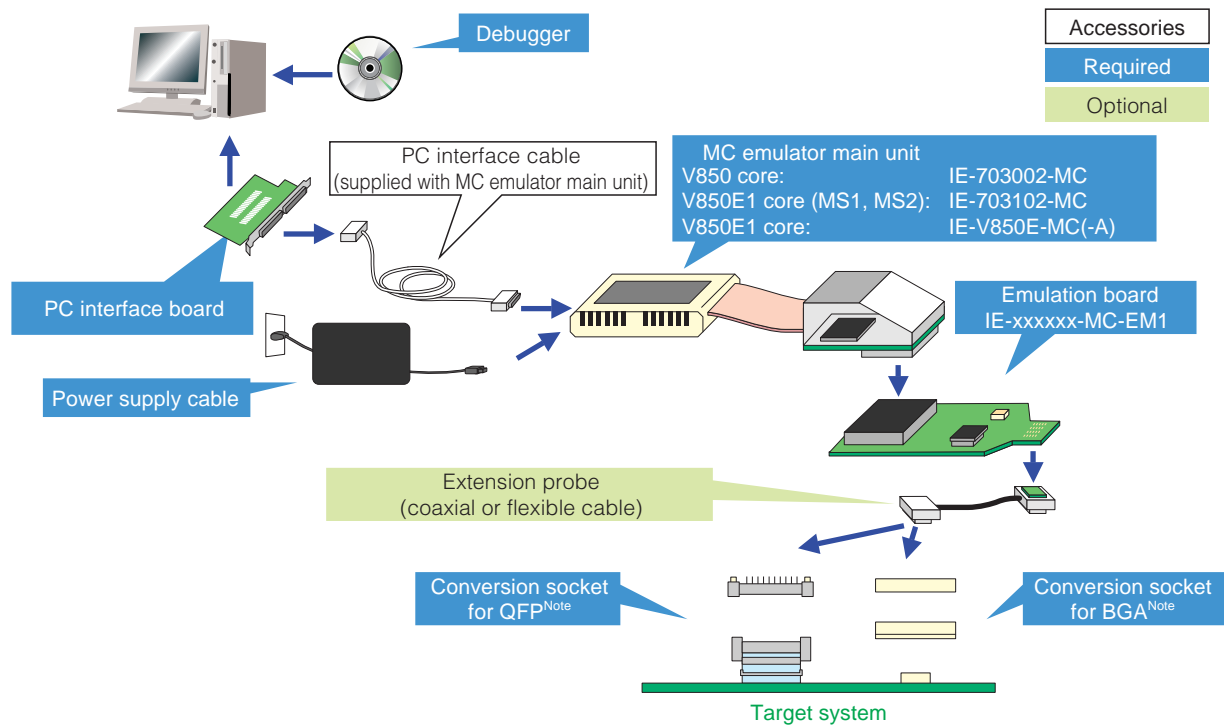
Debugger

Accessories

Required

Optional

PC interface cable
(supplied with MC emulator main unit)

MC emulator main unit
V850 core: IE-703002-MC
V850E1 core (MS1, MS2): IE-703102-MC
V850E1 core: IE-V850E-MC(-A)

PC interface board

Emulation board
IE-xxxxxx-MC-EM1

Power supply cable

Extension probe
(coaxial or flexible cable)

Conversion socket for QFP$^{Note}$

Conversion socket for BGA$^{Note}$

Target system